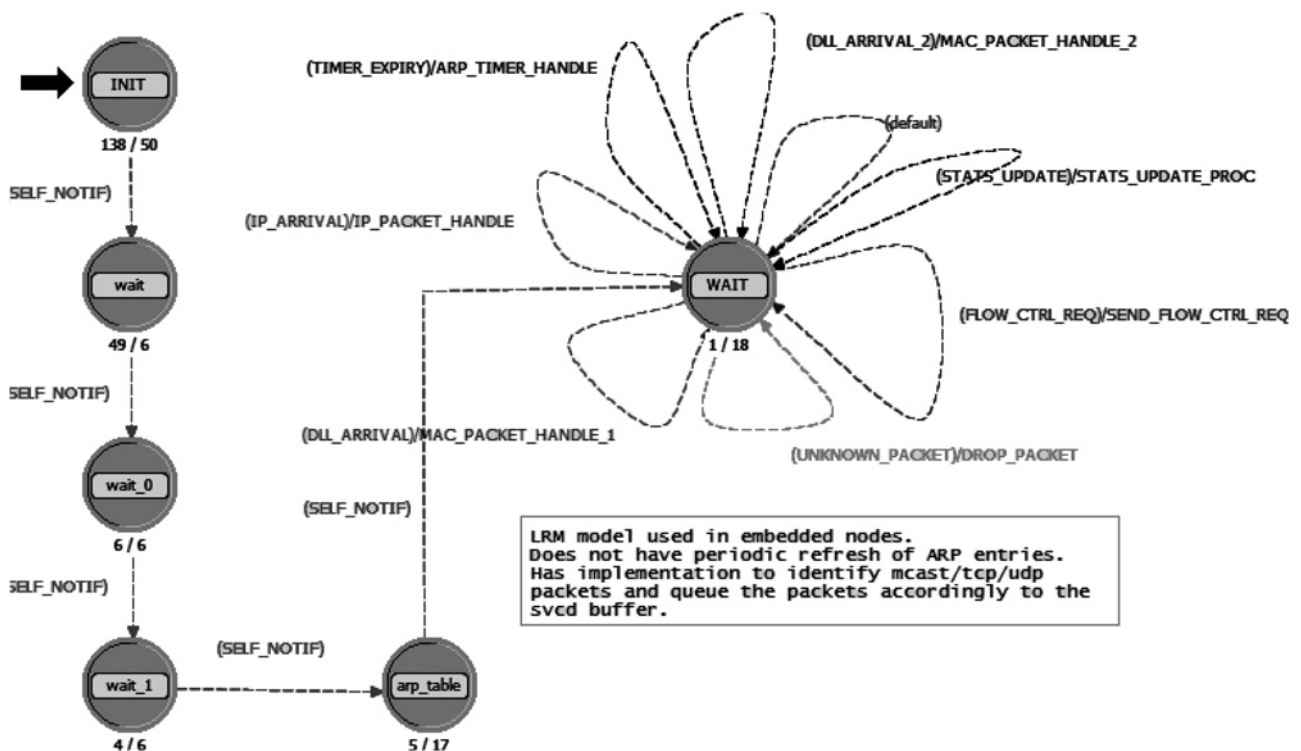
INIT
138 / 50
SELF_NOTIF)
wait
49 / 6
SELF_NOTIF)
wait_0
6 / 6
SELF_NOTIF)
wait_1
4 / 6
(SELF_NOTIF)
arp_table
5 / 17
(TIMER_EXPIRY)/ARP_TIMER_HANDLE
(DLL_ARRIVAL_2)/MAC_PACKET_HANDLE_2
(default)
(STATS_UPDATE)/STATS_UPDATE_PROC
(IP_ARRIVAL)/IP_PACKET_HANDLE
WAIT
1 / 18
(FLOW_CTRL_REQ)/SEND_FLOW_CTRL_REQ
(DLL_ARRIVAL)/MAC_PACKET_HANDLE_1
(UNKNOWN_PACKET)/DROP_PACKET
(SELF_NOTIF)

LRM model used in embedded nodes.
Does not have periodic refresh of ARP entries.
Has implementation to identify mcast/tcp/udp packets and queue the packets accordingly to the svcd buffer.